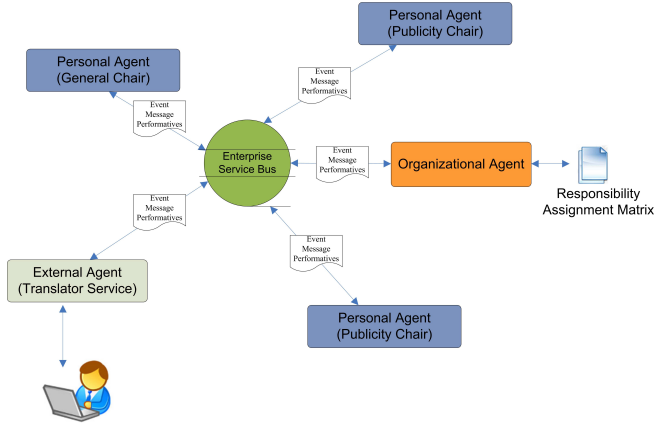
Personal Agent
(Publicity Chair)

Personal Agent
(General Chair)

Event
Message
Performatives

Event
Message
Performatives

Enterprise
Service Bus

Event
Message
Performatives

Organizational Agent

Responsibility
Assignment Matrix

Event
Message
Performatives

Event
Message
Performatives

External Agent
(Translator Service)

Personal Agent
(Publicity Chair)